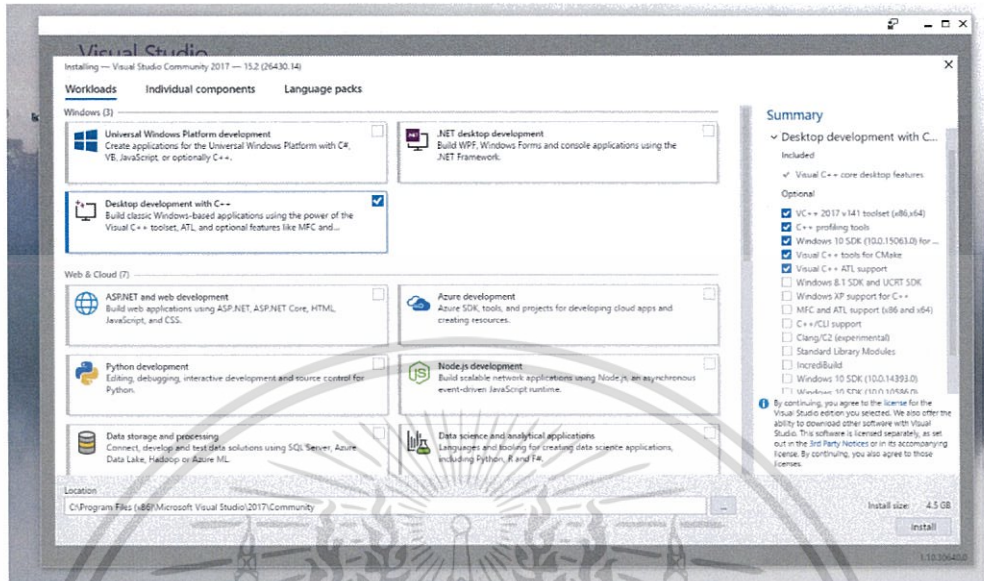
Visual Studio

Installing — Visual Studio Community 2017 — 15.2 (26430.14)

Workloads Individual components Language packs

Windows (3)

Universal Windows Platform development
Create applications for the Universal Windows Platform with C#, VB, JavaScript, or optionally C++.

.NET desktop development
Build WPF, Windows Forms and console applications using the .NET Framework.

Desktop development with C++
Build classic Windows-based applications using the power of the Visual C++ toolset, ATL, and optional features like MFC and...

Web & Cloud (7)

ASP.NET and web development
Build web applications using ASP.NET, ASP.NET Core, HTML, JavaScript, and CSS.

Azure development
Azure SDK, tools, and projects for developing cloud apps and creating resources.

Python development
Editing, debugging, interactive development and source control for Python.

Node.js development
Build scalable network applications using Node.js, an asynchronous event-driven JavaScript runtime.

Data storage and processing
Connect, develop and test data solutions using SQL Server, Azure Data Lake, Hadoop or Azure ML.

Data science and analytical applications
Languages and tooling for creating data science applications, including Python, R and F#.

Summary
Desktop development with C...
Included
✓ Visual C++ core desktop features
Optional
VC++ 2017 v141 toolset (x86,x64)
C++ profiling tools
Windows 10 SDK (10.0.15063.0) for ...
Visual C++ tools for CMake
Visual C++ ATL support
Windows 8.1 SDK and UCRT SDK
Windows XP support for C++
MFC and ATL support (x86 and x64)
C++/CLI support
Clang/C2 (experimental)
Standard Library Modules
IncrediBuild
Windows 10 SDK (10.0.14393.0)
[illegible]

By continuing, you agree to the license for the Visual Studio edition you selected. We also offer the ability to download other software with Visual Studio. This software is licensed separately, as set out in the 3rd Party Notices or in its accompanying license. By continuing, you also agree to those licenses.

Location
C:\Program Files (x86)\Microsoft Visual Studio\2017\Community ...

Install size: 4.5 GB
Install

1.10.30640.0